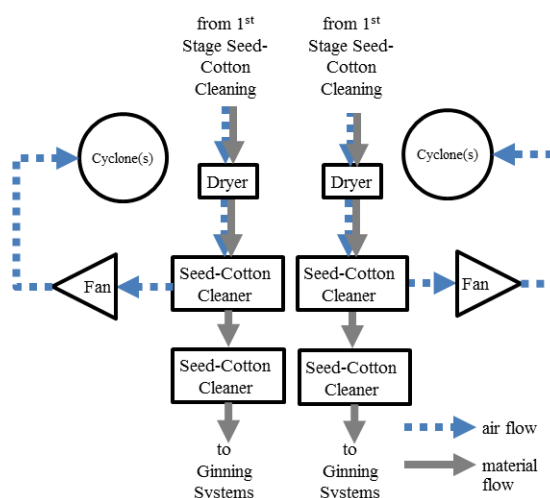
from 1$^{st}$ Stage Seed-Cotton Cleaning

from 1$^{st}$ Stage Seed-Cotton Cleaning

Cyclone(s)

Dryer

Dryer

Cyclone(s)

Fan

Seed-Cotton Cleaner

Seed-Cotton Cleaner

Fan

Seed-Cotton Cleaner

Seed-Cotton Cleaner

to Ginning Systems

to Ginning Systems

air flow

material flow